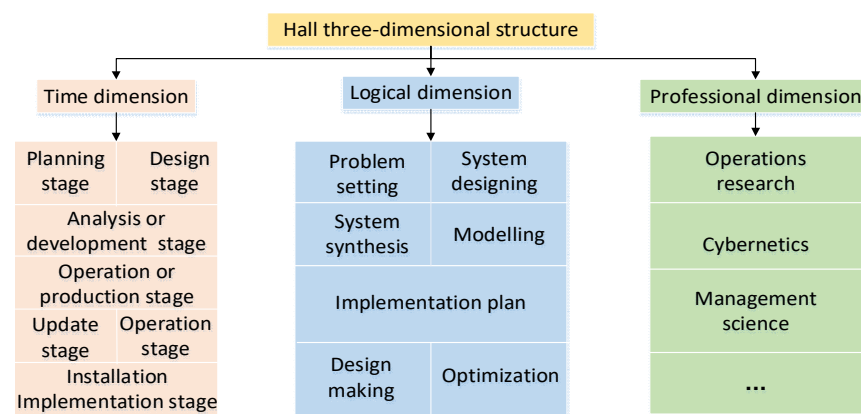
Hall three-dimensional structure

Time dimension

Planning stage

Design stage

Analysis or development stage

Operation or production stage

Update stage

Operation stage

Installation Implementation stage

Logical dimension

Problem setting

System designing

System synthesis

Modelling

Implementation plan

Design making

Optimization

Professional dimension

Operations research

Cybernetics

Management science

...